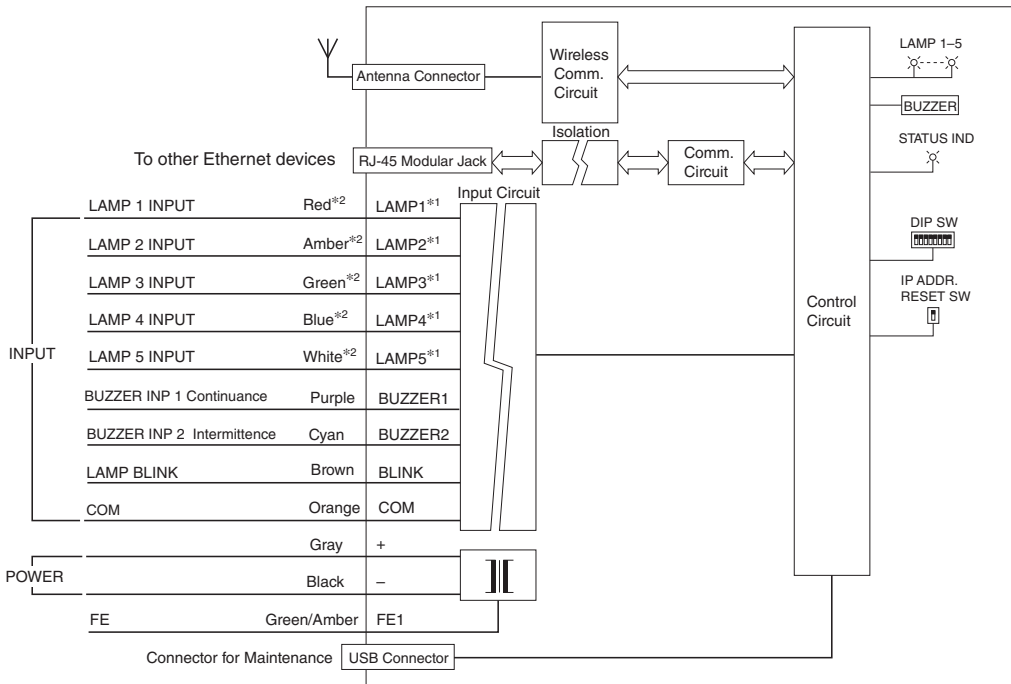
Antenna Connector

Wireless Comm. Circuit

LAMP 1–5

BUZZER

Isolation

To other Ethernet devices

RJ-45 Modular Jack

Comm. Circuit

STATUS IND

Input Circuit

LAMP 1 INPUT Red$^{*2}$ LAMP1$^{*1}$

LAMP 2 INPUT Amber$^{*2}$ LAMP2$^{*1}$

LAMP 3 INPUT Green$^{*2}$ LAMP3$^{*1}$

LAMP 4 INPUT Blue$^{*2}$ LAMP4$^{*1}$

LAMP 5 INPUT White$^{*2}$ LAMP5$^{*1}$

BUZZER INP 1 Continuance Purple BUZZER1

BUZZER INP 2 Intermittence Cyan BUZZER2

LAMP BLINK Brown BLINK

COM Orange COM

INPUT

DIP SW

IP ADDR. RESET SW

Control Circuit

Gray +

POWER

Black –

FE Green/Amber FE1

Connector for Maintenance USB Connector